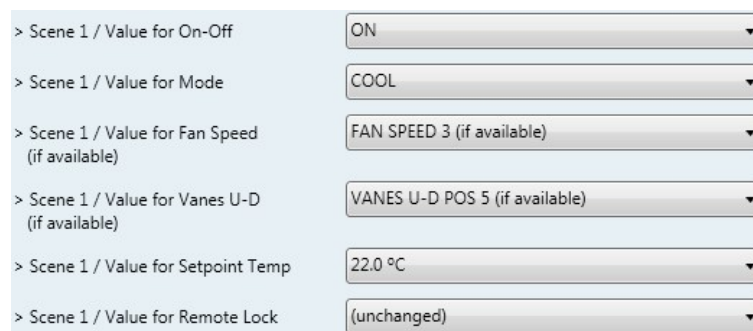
> Scene 1 / Value for On-Off
ON

> Scene 1 / Value for Mode
COOL

> Scene 1 / Value for Fan Speed (if available)
FAN SPEED 3 (if available)

> Scene 1 / Value for Vanes U-D (if available)
VANES U-D POS 5 (if available)

> Scene 1 / Value for Setpoint Temp
22.0 ºC

> Scene 1 / Value for Remote Lock
(unchanged)